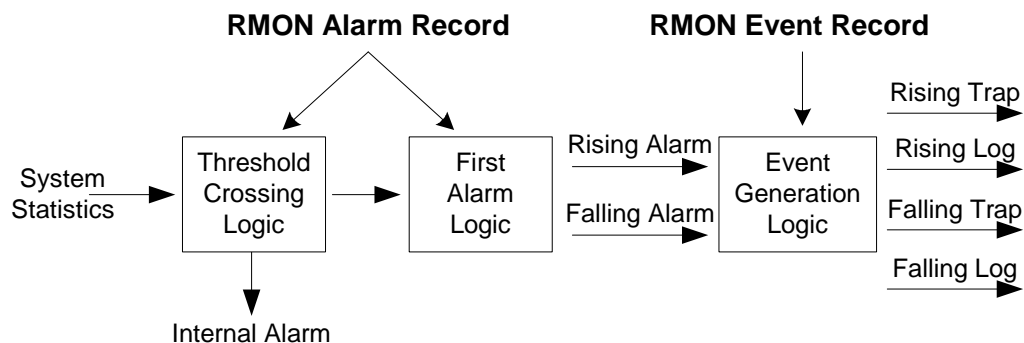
RMON Alarm Record

RMON Event Record

System Statistics

Threshold Crossing Logic

First Alarm Logic

Rising Alarm

Falling Alarm

Event Generation Logic

Rising Trap

Rising Log

Falling Trap

Falling Log

Internal Alarm